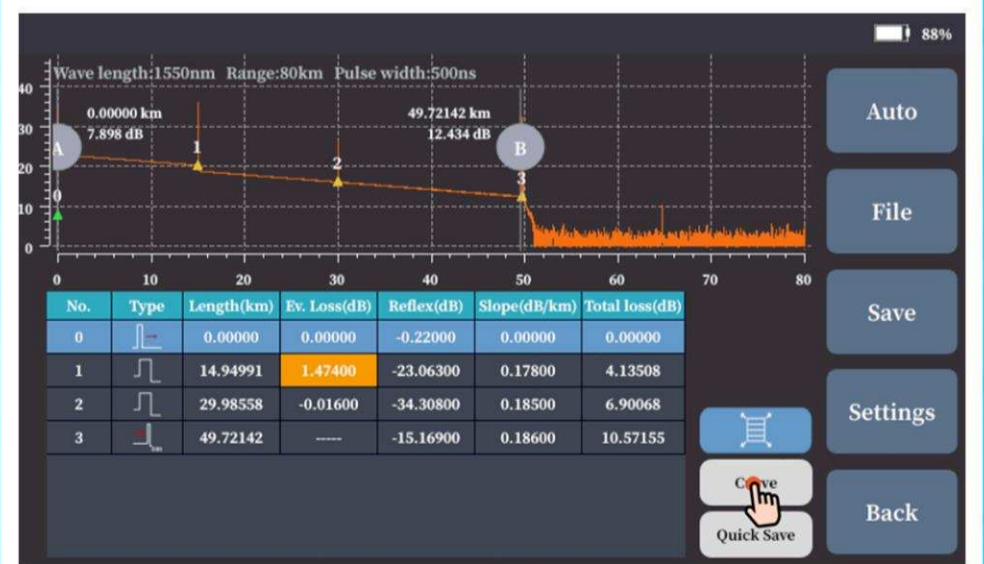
88%

Wave length:1550nm Range:80km Pulse width:500ns

40
30
20
10
0

0.00000 km
7.898 dB

49.72142 km
12.434 dB

A
B
0
1
2
3

0 10 20 30 40 50 60 70 80

| No. | Type | Length(km) | Ev. Loss(dB) | Reflex(dB) | Slope(dB/km) | Total loss(dB) |
|---|---|---|---|---|---|---|
| 0 | | 0.00000 | 0.00000 | -0.22000 | 0.00000 | 0.00000 |
| 1 | | 14.94991 | 1.47400 | -23.06300 | 0.17800 | 4.13508 |
| 2 | | 29.98558 | -0.01600 | -34.30800 | 0.18500 | 6.90068 |
| 3 | | 49.72142 | ----- | -15.16900 | 0.18600 | 10.57155 |

Auto
File
Save
Settings
Back
C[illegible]ve
Quick Save